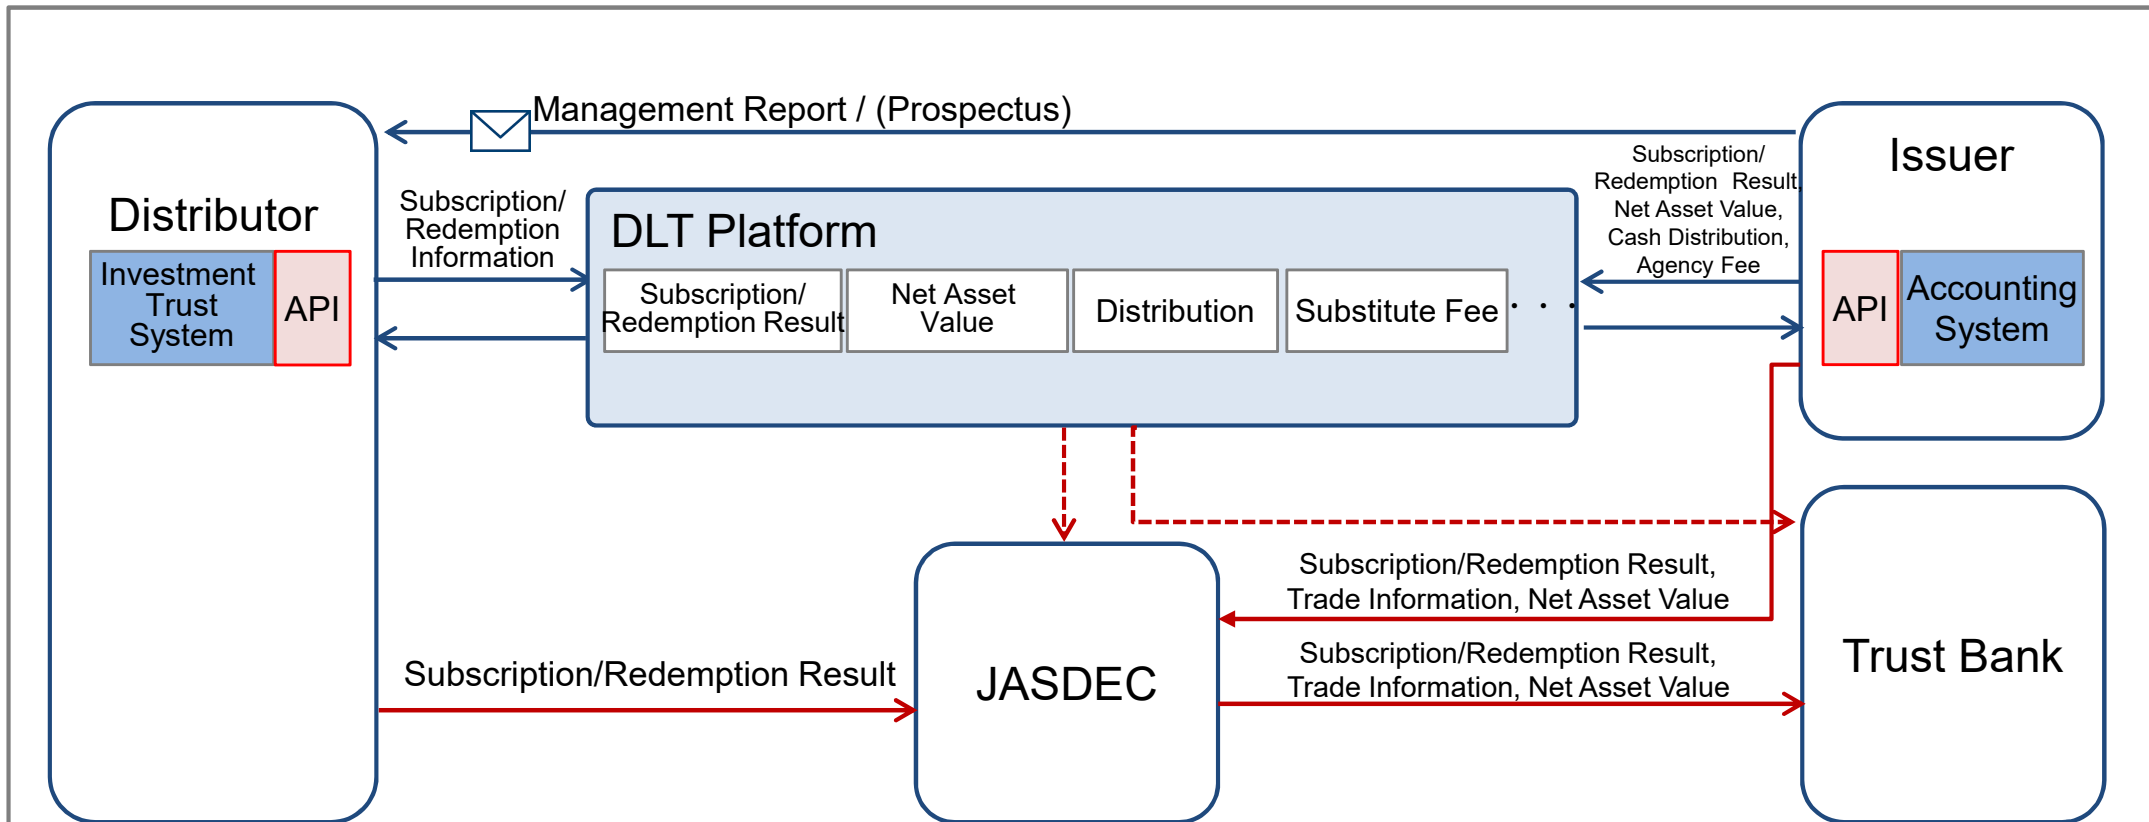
Management Report / (Prospectus)

Distributor

Investment Trust System

API

Subscription/ Redemption Information

DLT Platform

Subscription/ Redemption Result

Net Asset Value

Distribution

Substitute Fee

· · ·

Subscription/ Redemption Result, Net Asset Value, Cash Distribution, Agency Fee

Issuer

API

Accounting System

Subscription/Redemption Result, Trade Information, Net Asset Value

Subscription/Redemption Result

JASDEC

Subscription/Redemption Result, Trade Information, Net Asset Value

Trust Bank